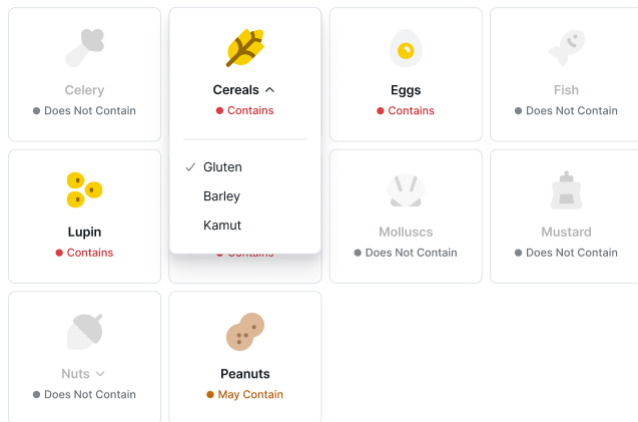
Celery
Does Not Contain

Cereals
Contains

✓ Gluten
Barley
Kamut

Eggs
Contains

Fish
Does Not Contain

Lupin
Contains

Contains

Molluscs
Does Not Contain

Mustard
Does Not Contain

Nuts
Does Not Contain

Peanuts
May Contain